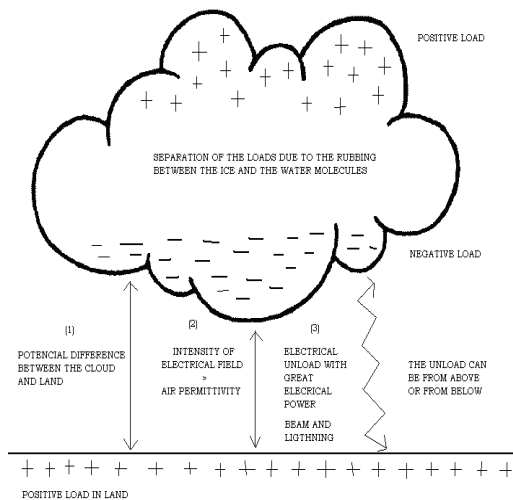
POSITIVE LOAD

SEPARATION OF THE LOADS DUE TO THE RUBBING BETWEEN THE ICE AND THE WATER MOLECULES

NEGATIVE LOAD

(1)

POTENCIAL DIFFERENCE BETWEEN THE CLOUD AND LAND

(2)

INTENSITY OF ELECTRICAL FIELD > AIR PERMITTIVITY

(3)

ELECTRICAL UNLOAD WITH GREAT ELECRICAL POWER

BEAM AND LIGTHNING

THE UNLOAD CAN BE FROM ABOVE OR FROM BELOW

POSITIVE LOAD IN LAND